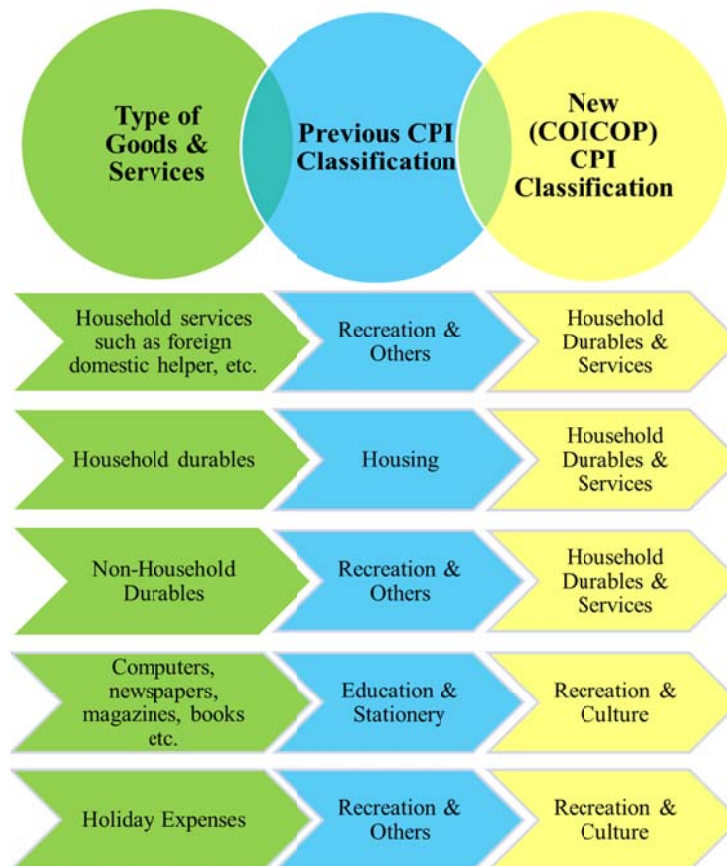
Type of Goods & Services

Previous CPI Classification

New (COICOP) CPI Classification

Household services such as foreign domestic helper, etc.

Recreation & Others

Household Durables & Services

Household durables

Housing

Household Durables & Services

Non-Household Durables

Recreation & Others

Household Durables & Services

Computers, newspapers, magazines, books etc.

Education & Stationery

Recreation & Culture

Holiday Expenses

Recreation & Others

Recreation & Culture